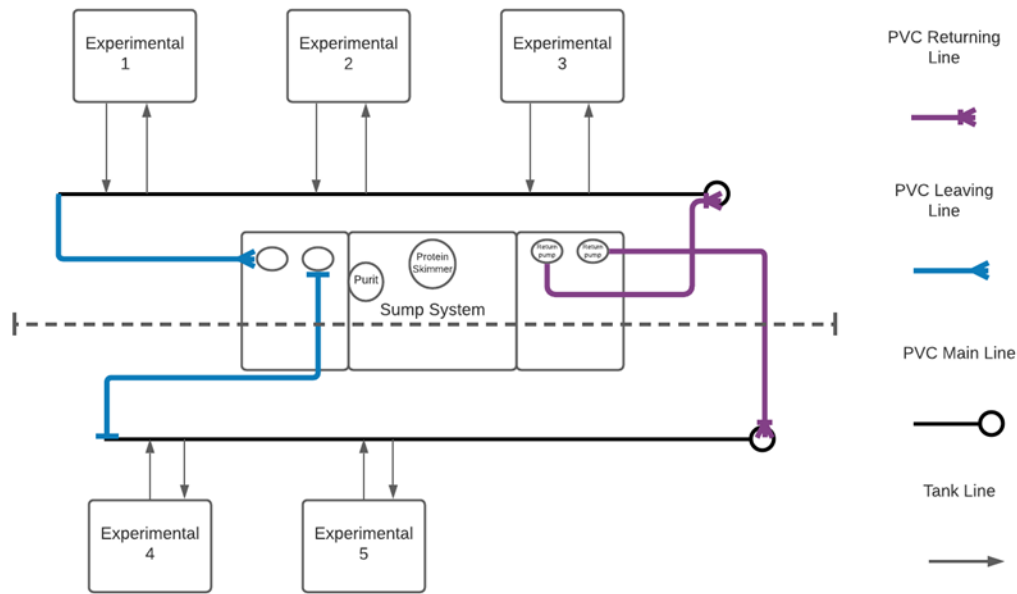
Experimental 1

Experimental 2

Experimental 3

PVC Returning Line

PVC Leaving Line

Protein Skimmer

Purit

Return pump

Return pump

Sump System

PVC Main Line

Tank Line

Experimental 4

Experimental 5